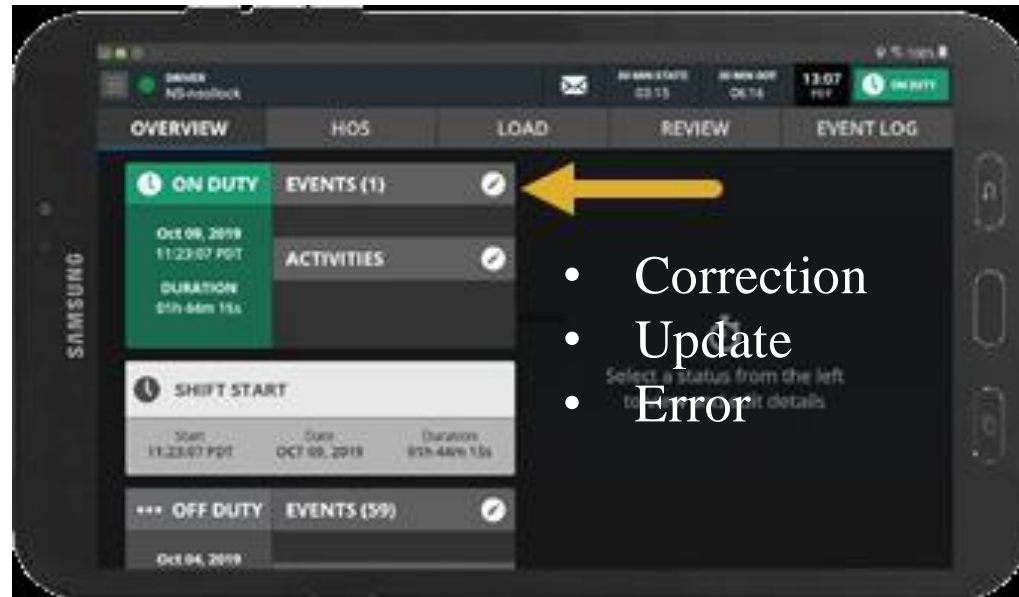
SAMSUNG

DRIVER
NS-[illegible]

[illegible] 03:15

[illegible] 06:16

13:07
PDT

ON DUTY

OVERVIEW | HOS | LOAD | REVIEW | EVENT LOG

ON DUTY
Oct 09, 2019
11:23:07 PDT
DURATION
01h 44m 15s

EVENTS (1)

ACTIVITIES

SHIFT START
Start 11:23:07 PDT
Date OCT 09, 2019
Duration 01h 44m 15s

••• OFF DUTY
EVENTS (59)
Oct 04, 2019

Select a status from the left to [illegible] details

• Correction
• Update
• Error